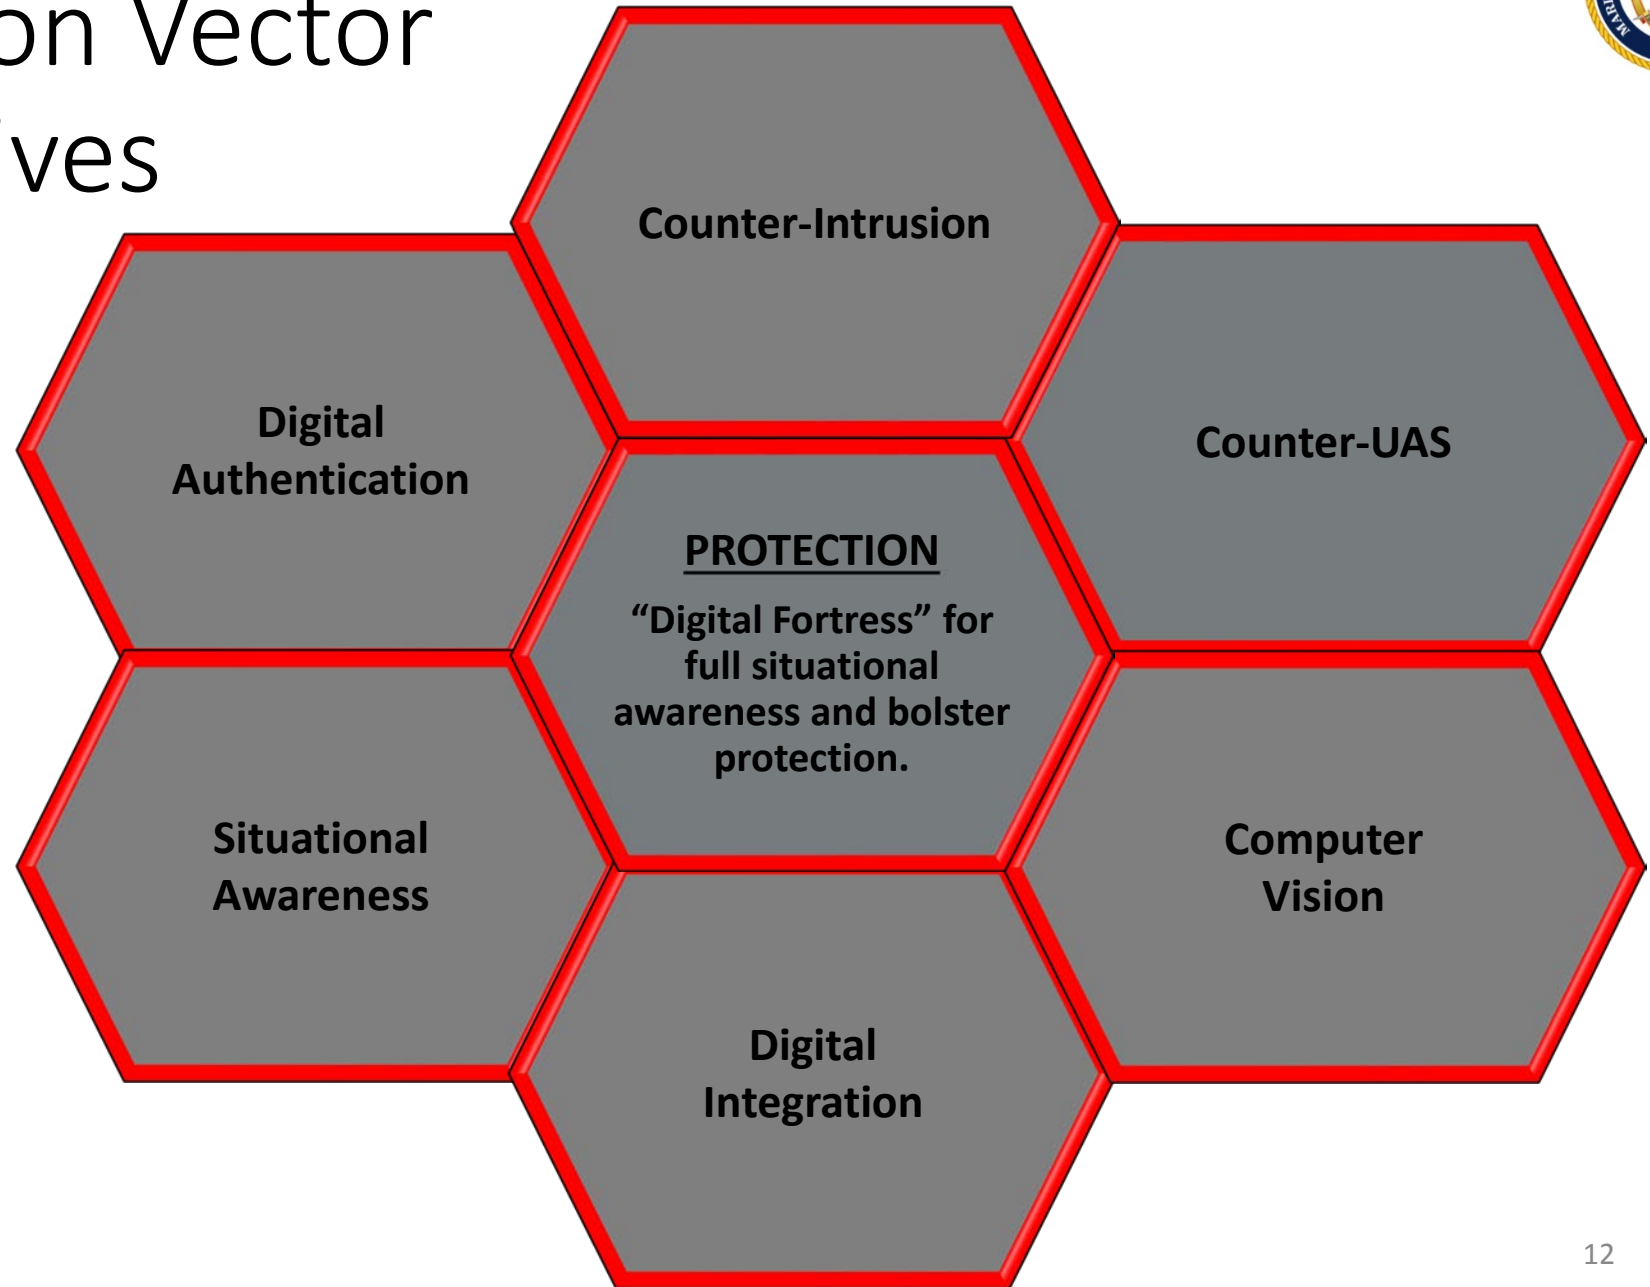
on Vector
ves

Counter-Intrusion

Digital Authentication

Counter-UAS

PROTECTION

“Digital Fortress” for full situational awareness and bolster protection.

Situational Awareness

Computer Vision

Digital Integration

12